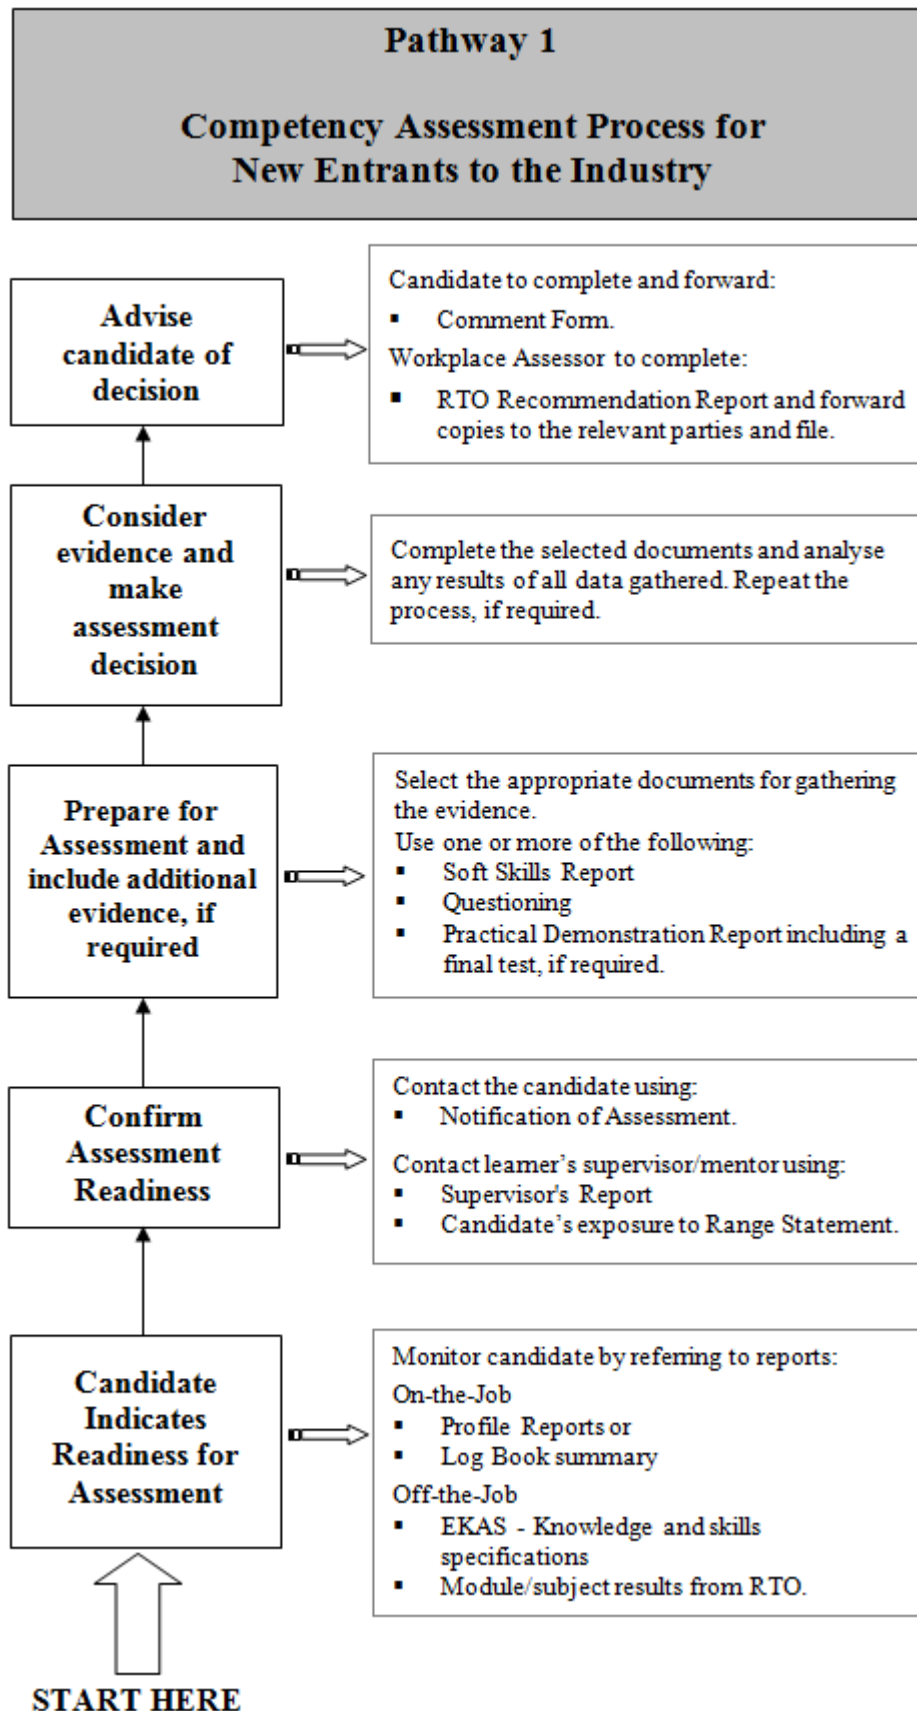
Pathway 1

Competency Assessment Process for New Entrants to the Industry

Advise candidate of decision

Candidate to complete and forward:
- Comment Form.

Workplace Assessor to complete:
- RTO Recommendation Report and forward copies to the relevant parties and file.

Consider evidence and make assessment decision

Complete the selected documents and analyse any results of all data gathered. Repeat the process, if required.

Prepare for Assessment and include additional evidence, if required

Select the appropriate documents for gathering the evidence.
Use one or more of the following:
- Soft Skills Report
- Questioning
- Practical Demonstration Report including a final test, if required.

Confirm Assessment Readiness

Contact the candidate using:
- Notification of Assessment.

Contact learner's supervisor/mentor using:
- Supervisor's Report
- Candidate's exposure to Range Statement.

Candidate Indicates Readiness for Assessment

Monitor candidate by referring to reports:
On-the-Job
- Profile Reports or
- Log Book summary

Off-the-Job
- EKAS - Knowledge and skills specifications
- Module/subject results from RTO.

START HERE